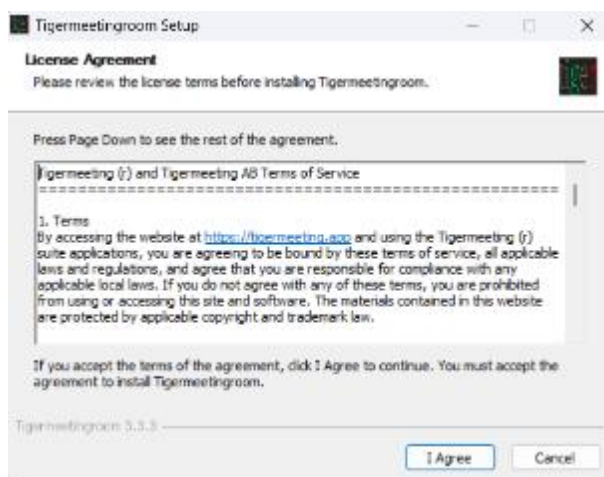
Tigermeetingroom Setup

License Agreement
Please review the license terms before installing Tigermeetingroom.

Press Page Down to see the rest of the agreement.

Tigermeeting (r) and Tigermeeting AB Terms of Service
=====================================================

1. Terms
By accessing the website at https://tigermeeting.app and using the Tigermeeting (r) suite applications, you are agreeing to be bound by these terms of service, all applicable laws and regulations, and agree that you are responsible for compliance with any applicable local laws. If you do not agree with any of these terms, you are prohibited from using or accessing this site and software. The materials contained in this website are protected by applicable copyright and trademark law.

If you accept the terms of the agreement, click I Agree to continue. You must accept the agreement to install Tigermeetingroom.

Tigermeetingroom 3.3.3

I Agree

Cancel